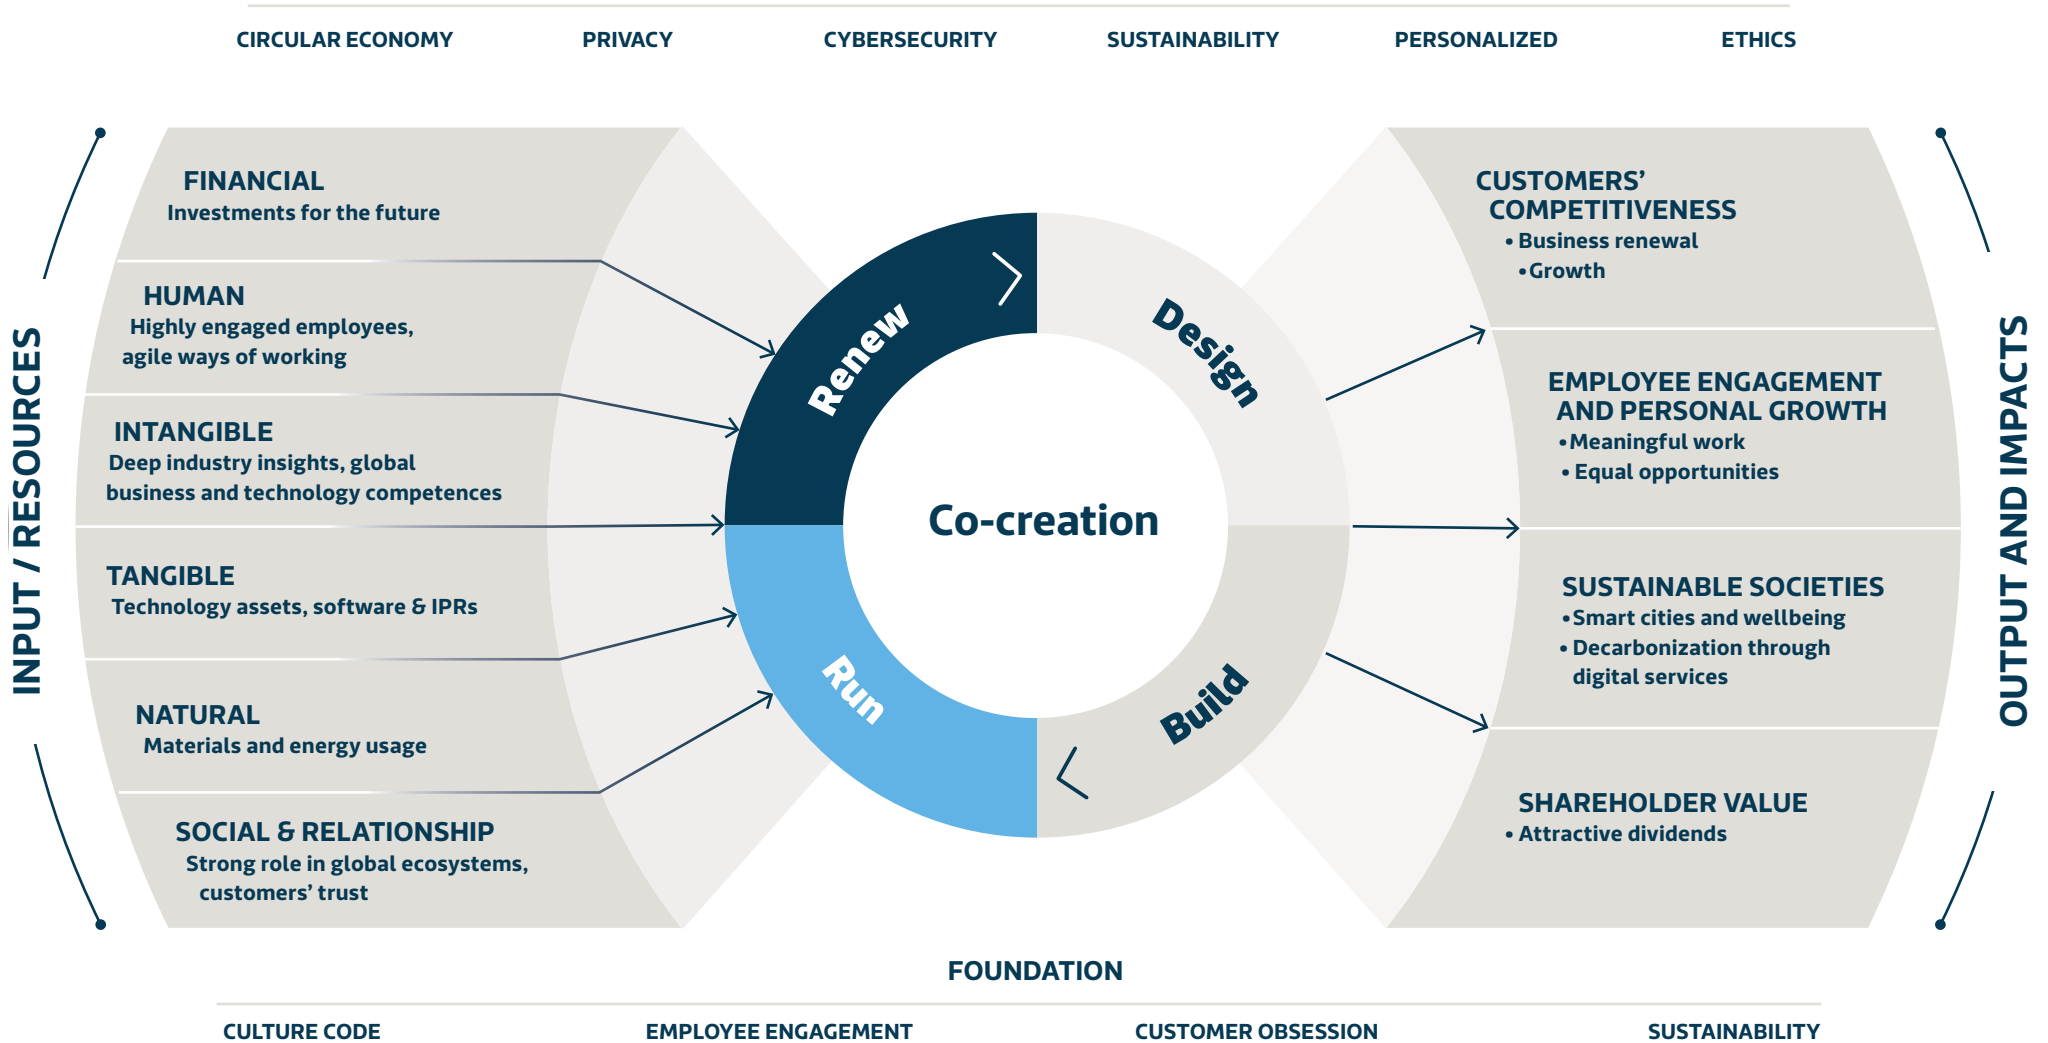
CIRCULAR ECONOMY PRIVACY CYBERSECURITY SUSTAINABILITY PERSONALIZED ETHICS

INPUT / RESOURCES

FINANCIAL
Investments for the future

HUMAN
Highly engaged employees, agile ways of working

INTANGIBLE
Deep industry insights, global business and technology competences

TANGIBLE
Technology assets, software & IPRs

NATURAL
Materials and energy usage

SOCIAL & RELATIONSHIP
Strong role in global ecosystems, customers' trust

Renew
Design
Co-creation
Run
Build

OUTPUT AND IMPACTS

CUSTOMERS' COMPETITIVENESS
• Business renewal
• Growth

EMPLOYEE ENGAGEMENT AND PERSONAL GROWTH
• Meaningful work
• Equal opportunities

SUSTAINABLE SOCIETIES
• Smart cities and wellbeing
• Decarbonization through digital services

SHAREHOLDER VALUE
• Attractive dividends

FOUNDATION

CULTURE CODE EMPLOYEE ENGAGEMENT CUSTOMER OBSESSION SUSTAINABILITY